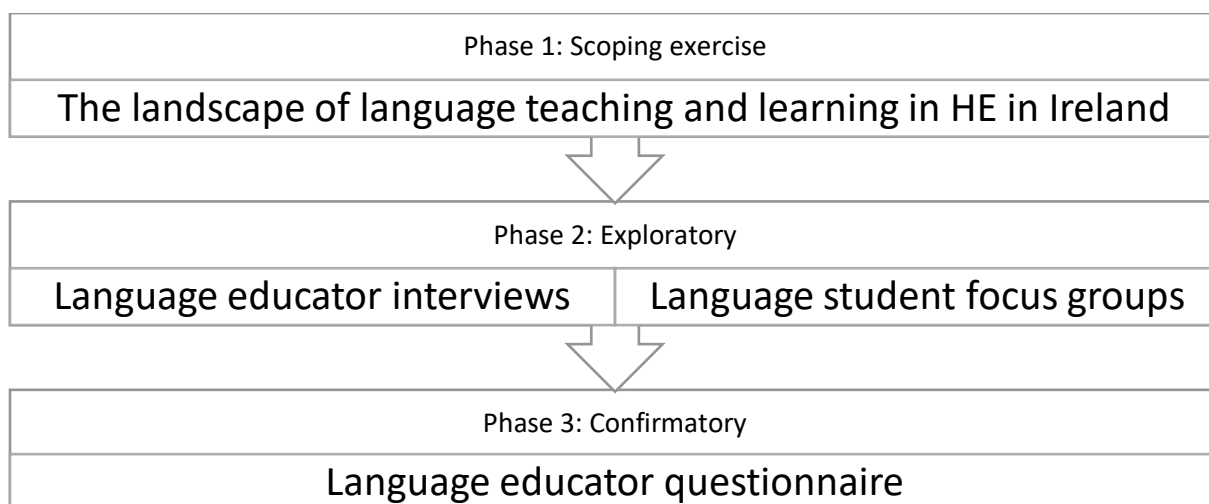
Phase 1: Scoping exercise

The landscape of language teaching and learning in HE in Ireland

Phase 2: Exploratory

Language educator interviews

Language student focus groups

Phase 3: Confirmatory

Language educator questionnaire